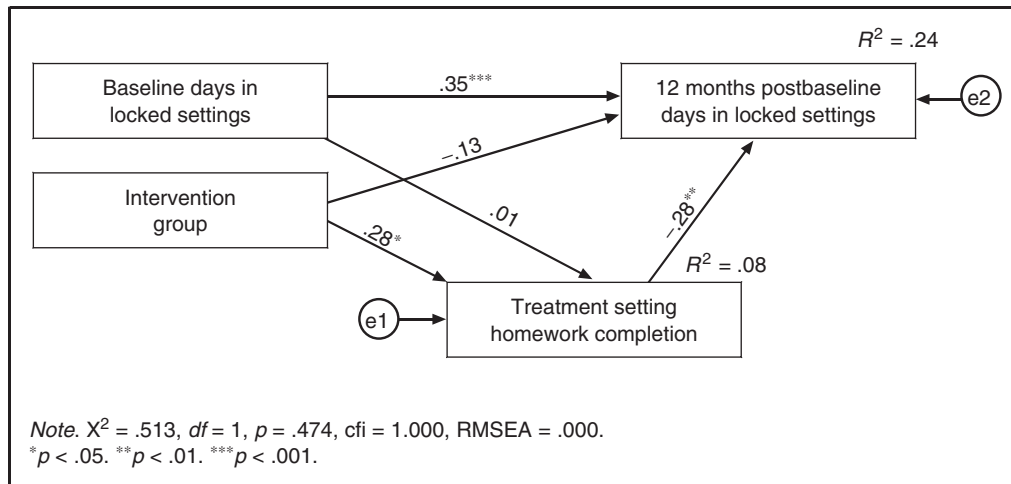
$R^2$ = .24

Baseline days in locked settings

$.35^{***}$

12 months postbaseline days in locked settings

e2

−.13

Intervention group

.01

$.28^{*}$

$-.28^{**}$

$R^2$ = .08

e1

Treatment setting homework completion

*Note*. $X^2$ = .513, *df* = 1, *p* = .474, cfi = 1.000, RMSEA = .000.
$^{*}p$ < .05. $^{**}p$ < .01. $^{***}p$ < .001.